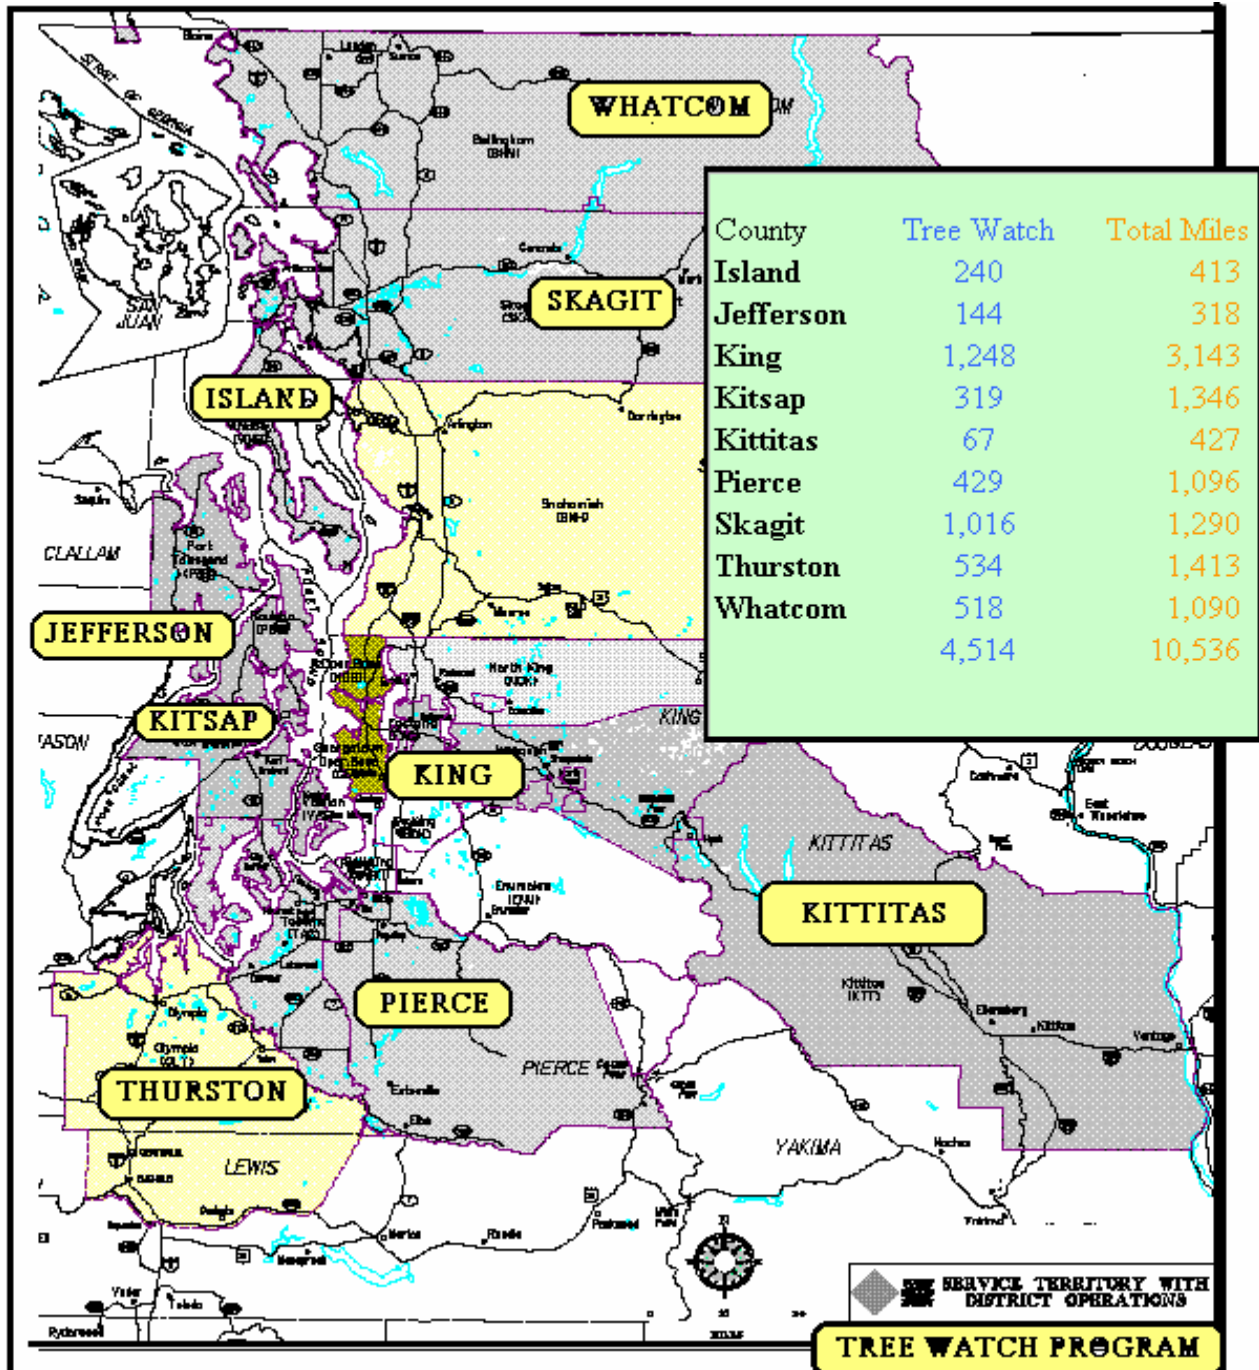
WHATCOM

SKAGIT

ISLAND

JEFFERSON

KITSAP

KING

KITTITAS

PIERCE

THURSTON

| County | Tree Watch | Total Miles |
|---|---|---|
| Island | 240 | 413 |
| Jefferson | 144 | 318 |
| King | 1,248 | 3,143 |
| Kitsap | 319 | 1,346 |
| Kittitas | 67 | 427 |
| Pierce | 429 | 1,096 |
| Skagit | 1,016 | 1,290 |
| Thurston | 534 | 1,413 |
| Whatcom | 518 | 1,090 |
| | 4,514 | 10,536 |

Bellingham
Arlington
Snohomish
Port Townsend
North King
Olympia
Kittitas
Ellensburg
Enumclaw
Buckley
Puyallup
Eatonville
Yelm
Centralia
Chehalis
Packwood
Yakima
Naches
Wenatchee
Vantage
Darrington
Sequim
Concrete
Burlington

CLALLAM
MASON
KING
KITTITAS
PIERCE
YAKIMA
LEWIS
DOUGLAS
SAN JUAN

SERVICE TERRITORY WITH DISTRICT OPERATIONS

TREE WATCH PROGRAM